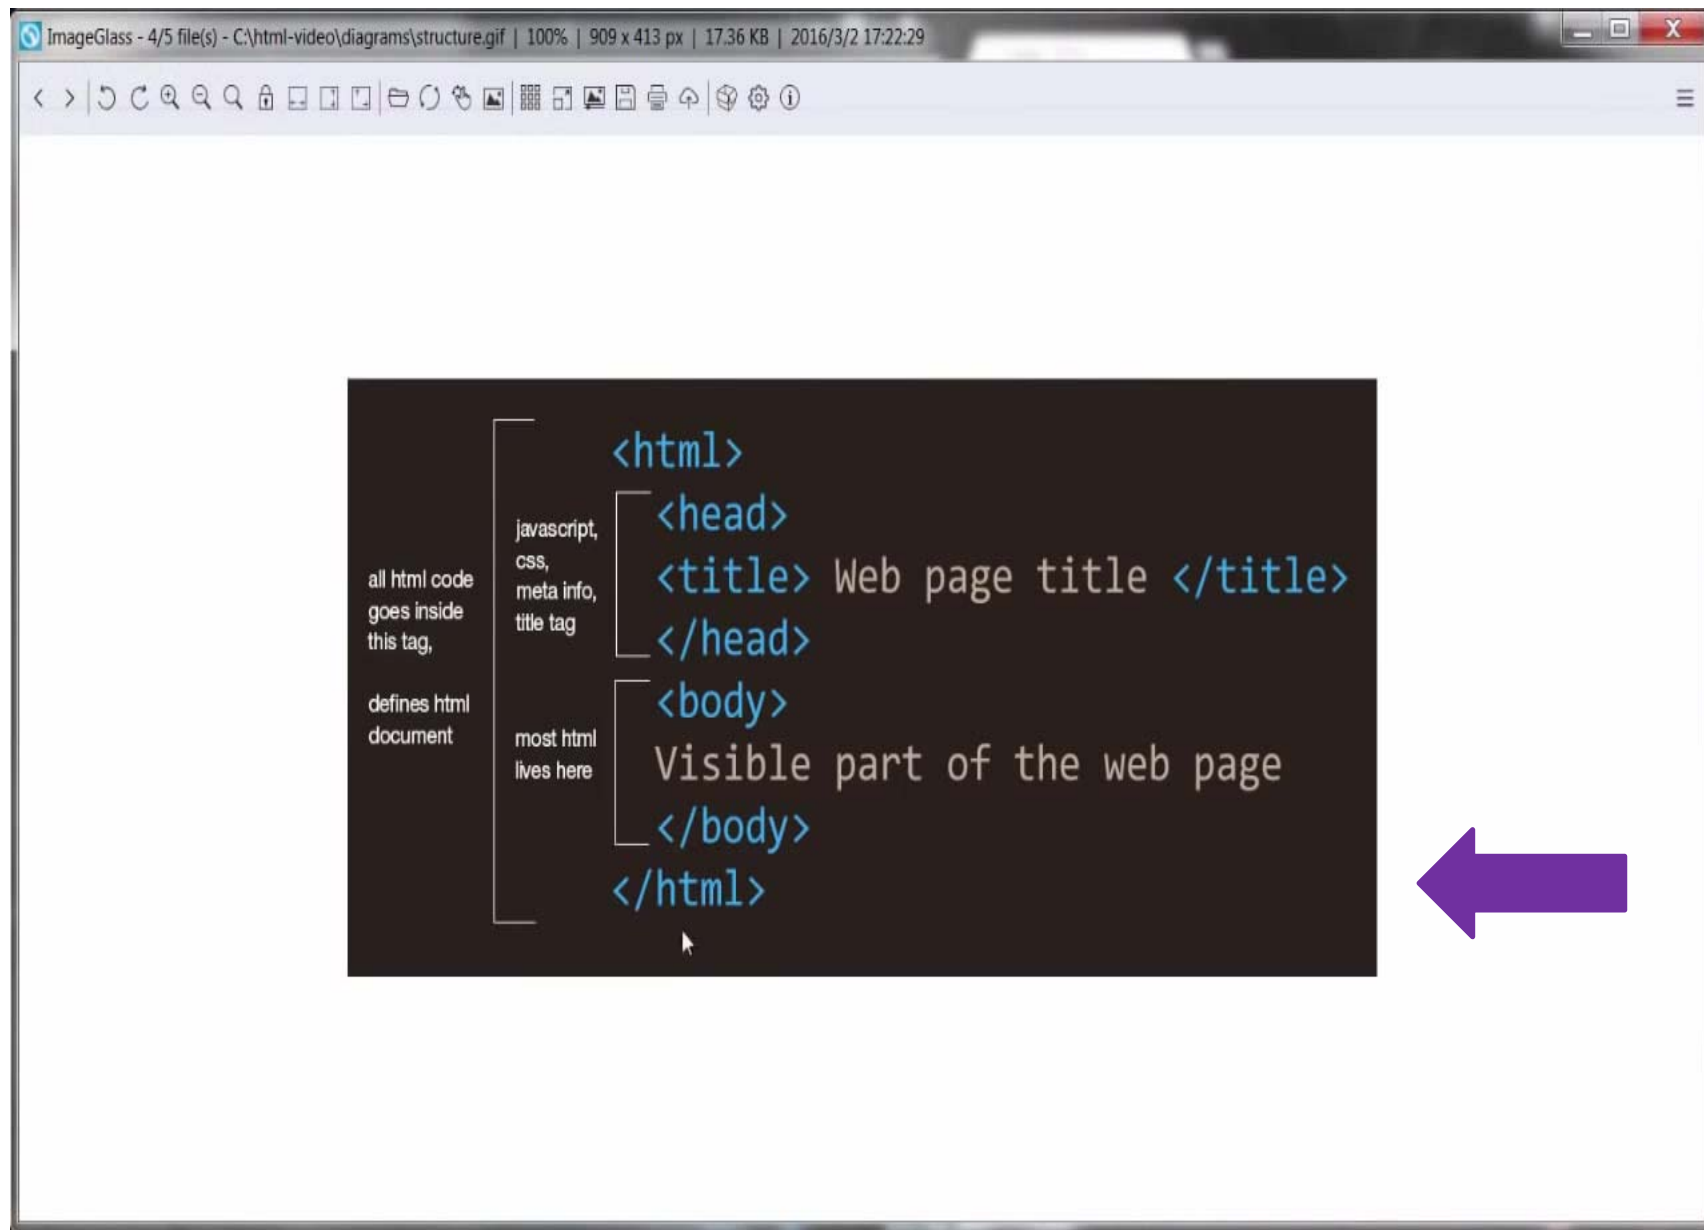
ImageGlass - 4/5 file(s) - C:\html-video\diagrams\structure.gif | 100% | 909 x 413 px | 17.36 KB | 2016/3/2 17:22:29

all html code goes inside this tag,

defines html document

javascript, css, meta info, title tag

most html lives here

<html>
<head>
<title> Web page title </title>
</head>
<body>
Visible part of the web page
</body>
</html>